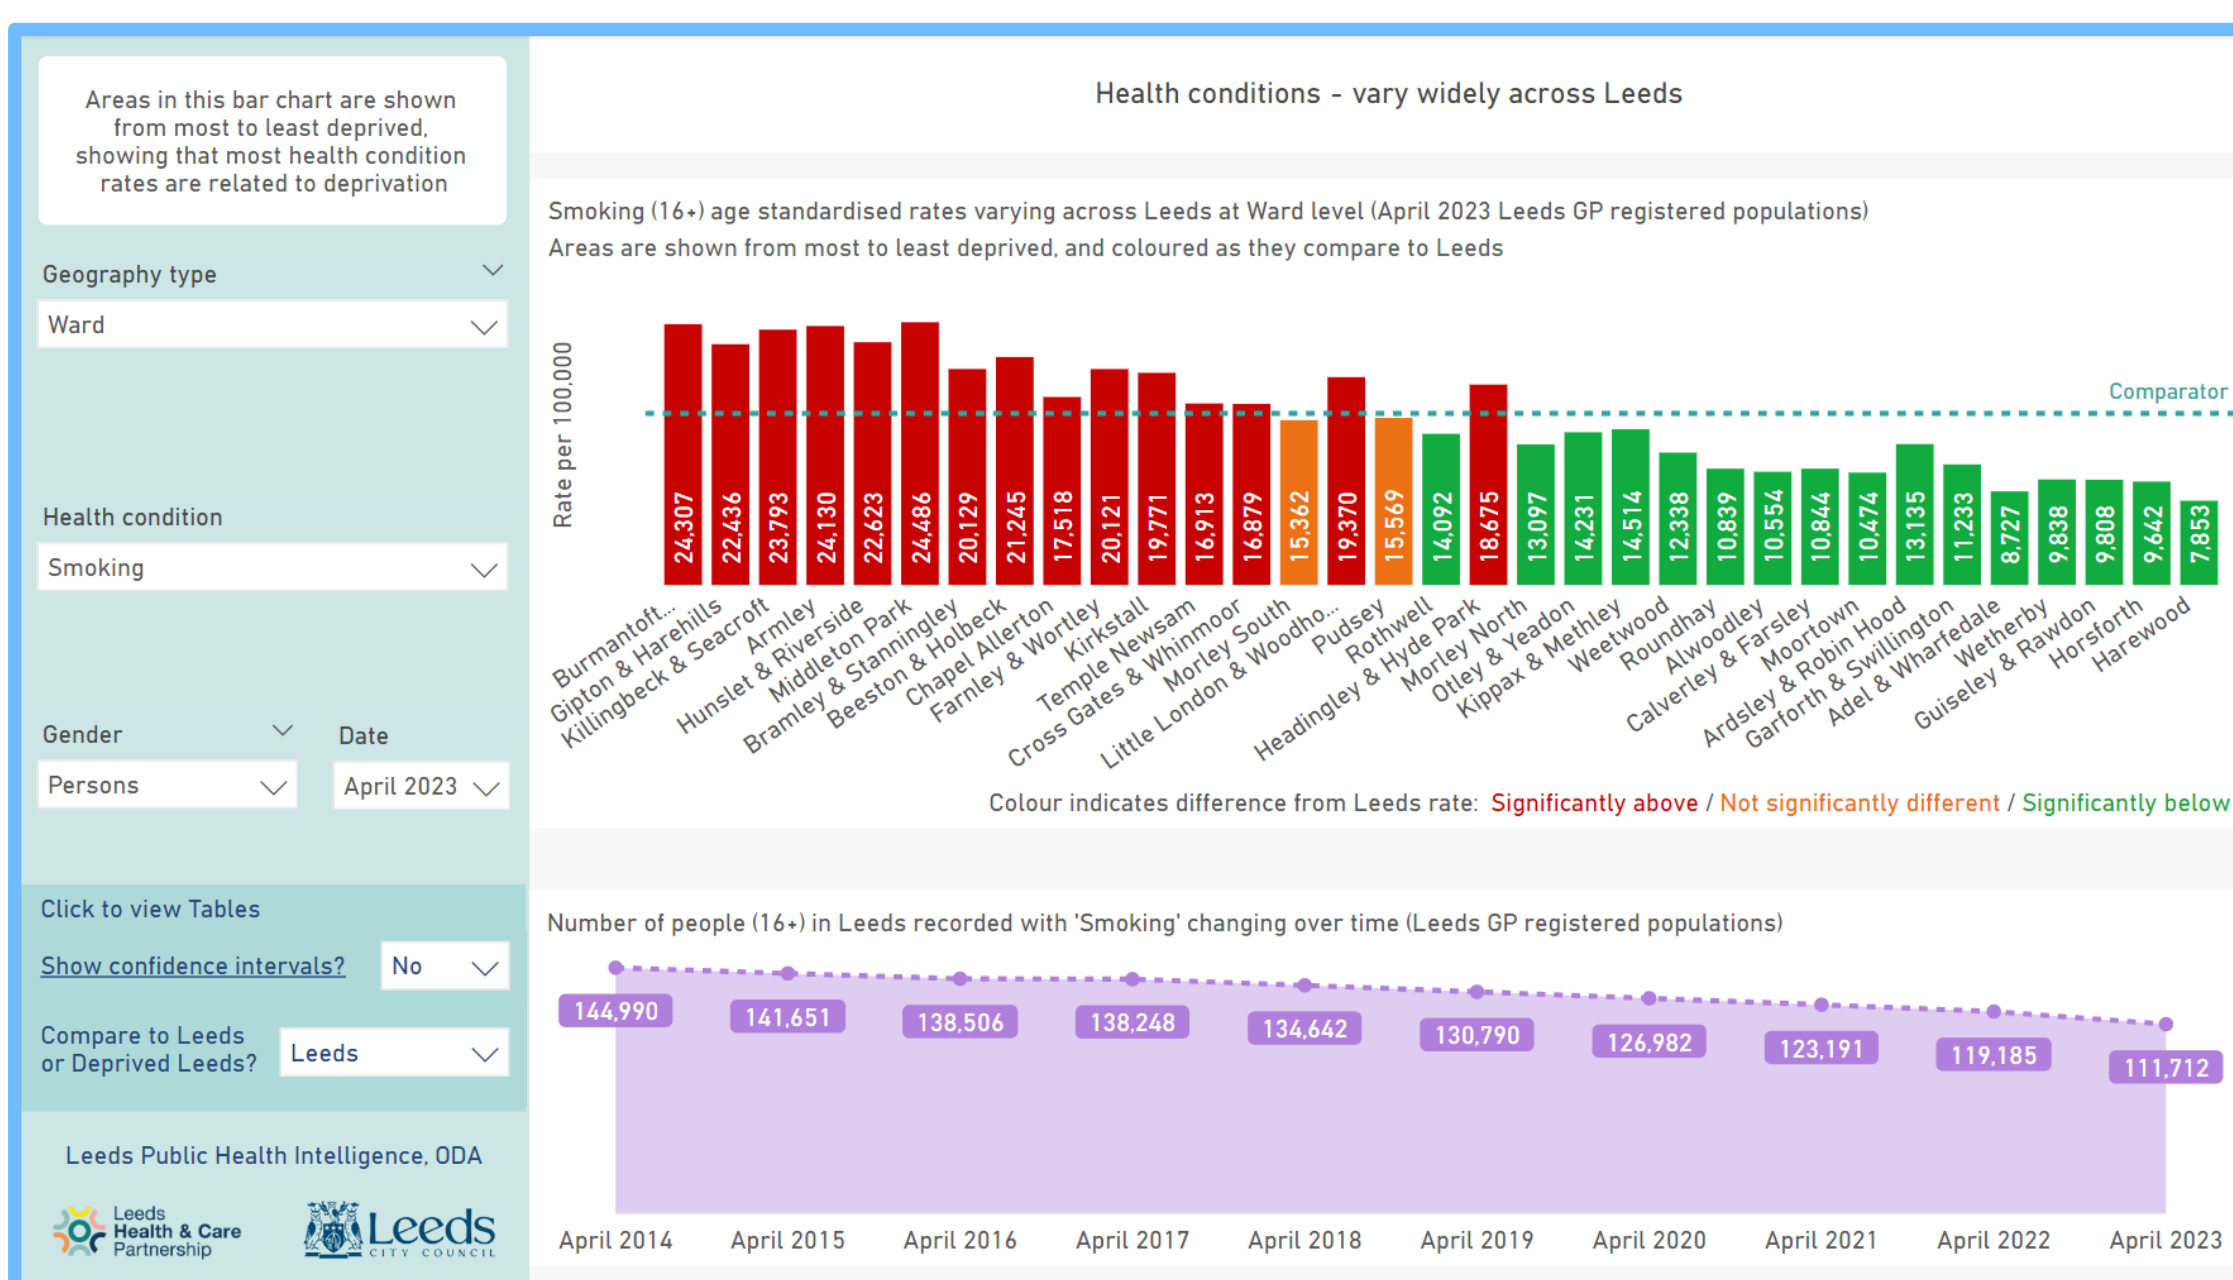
Areas in this bar chart are shown from most to least deprived, showing that most health condition rates are related to deprivation

Geography type

Ward

Health condition

Smoking

Gender

Persons

Date

April 2023

Click to view Tables

Show confidence intervals?

No

Compare to Leeds or Deprived Leeds?

Leeds

Leeds Public Health Intelligence, ODA

Leeds Health & Care Partnership

Leeds CITY COUNCIL

Health conditions - vary widely across Leeds

Smoking (16+) age standardised rates varying across Leeds at Ward level (April 2023 Leeds GP registered populations)
Areas are shown from most to least deprived, and coloured as they compare to Leeds

Rate per 100,000

Comparator

| Ward | Rate |
|---|---|
| Burmantoft... | 24,307 |
| Gipton & Harehills | 22,436 |
| Killingbeck & Seacroft | 23,793 |
| Armley | 24,130 |
| Hunslet & Riverside | 22,623 |
| Middleton Park | 24,486 |
| Bramley & Stanningley | 20,129 |
| Beeston & Holbeck | 21,245 |
| Chapel Allerton | 17,518 |
| Farnley & Wortley | 20,121 |
| Kirkstall | 19,771 |
| Temple Newsam | 16,913 |
| Cross Gates & Whinmoor | 16,879 |
| Morley South | 15,362 |
| Little London & Woodho... | 19,370 |
| Pudsey | 15,569 |
| Rothwell | 14,092 |
| Headingley & Hyde Park | 18,675 |
| Morley North | 13,097 |
| Otley & Yeadon | 14,231 |
| Kippax & Methley | 14,514 |
| Weetwood | 12,338 |
| Roundhay | 10,839 |
| Alwoodley | 10,554 |
| Calverley & Farsley | 10,844 |
| Moortown | 10,474 |
| Ardsley & Robin Hood | 13,135 |
| Garforth & Swillington | 11,233 |
| Adel & Wharfedale | 8,727 |
| Wetherby | 9,838 |
| Guiseley & Rawdon | 9,808 |
| Horsforth | 9,642 |
| Harewood | 7,853 |

Colour indicates difference from Leeds rate: Significantly above / Not significantly different / Significantly below

Number of people (16+) in Leeds recorded with 'Smoking' changing over time (Leeds GP registered populations)

| April 2014 | April 2015 | April 2016 | April 2017 | April 2018 | April 2019 | April 2020 | April 2021 | April 2022 | April 2023 |
|---|---|---|---|---|---|---|---|---|---|
| 144,990 | 141,651 | 138,506 | 138,248 | 134,642 | 130,790 | 126,982 | 123,191 | 119,185 | 111,712 |